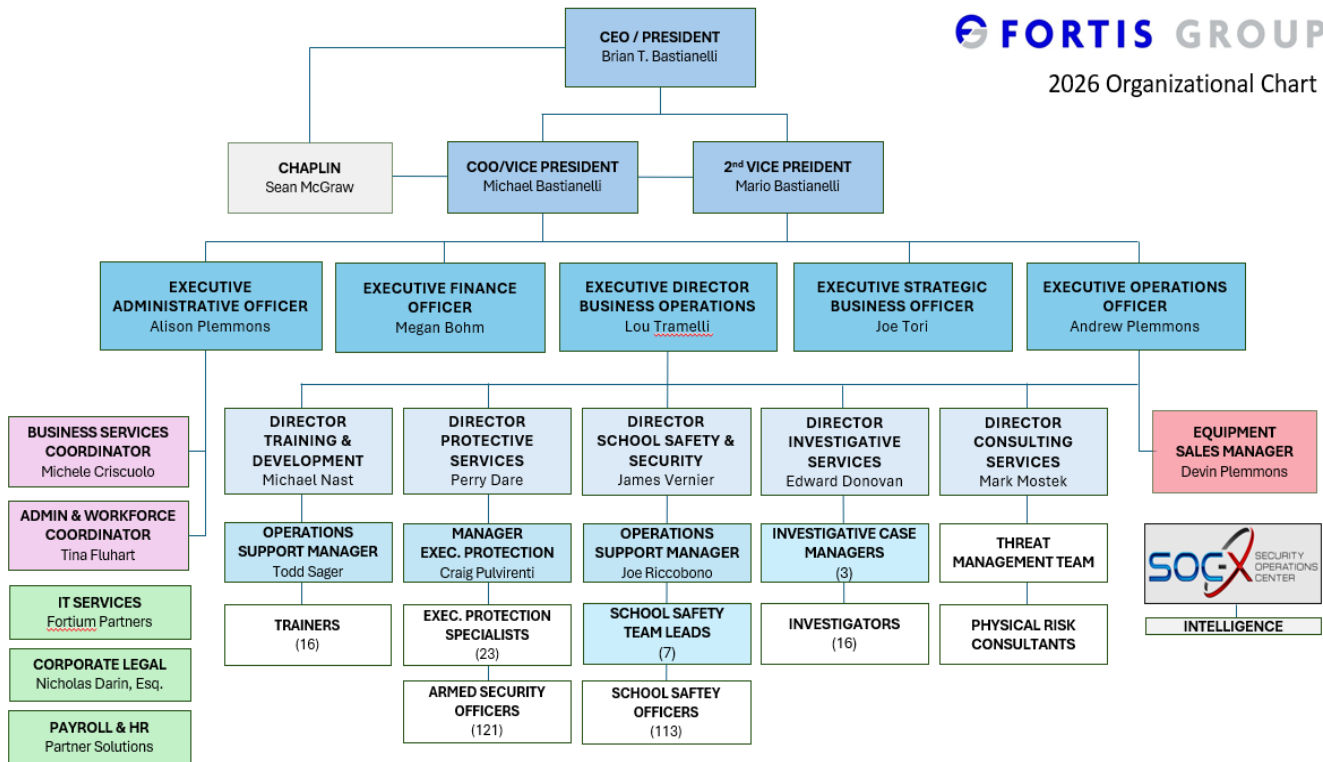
FORTIS GROUP
2026 Organizational Chart

CEO / PRESIDENT
Brian T. Bastianelli

CHAPLIN
Sean McGraw

COO/VICE PRESIDENT
Michael Bastianelli

2nd VICE PREIDENT
Mario Bastianelli

EXECUTIVE ADMINISTRATIVE OFFICER
Alison Plemmons

EXECUTIVE FINANCE OFFICER
Megan Bohm

EXECUTIVE DIRECTOR BUSINESS OPERATIONS
Lou Tramelli

EXECUTIVE STRATEGIC BUSINESS OFFICER
Joe Tori

EXECUTIVE OPERATIONS OFFICER
Andrew Plemmons

BUSINESS SERVICES COORDINATOR
Michele Criscuolo

ADMIN & WORKFORCE COORDINATOR
Tina Fluhart

IT SERVICES
Fortium Partners

CORPORATE LEGAL
Nicholas Darin, Esq.

PAYROLL & HR
Partner Solutions

DIRECTOR TRAINING & DEVELOPMENT
Michael Nast

OPERATIONS SUPPORT MANAGER
Todd Sager

TRAINERS
(16)

DIRECTOR PROTECTIVE SERVICES
Perry Dare

MANAGER EXEC. PROTECTION
Craig Pulvirenti

EXEC. PROTECTION SPECIALISTS
(23)

ARMED SECURITY OFFICERS
(121)

DIRECTOR SCHOOL SAFETY & SECURITY
James Vernier

OPERATIONS SUPPORT MANAGER
Joe Riccobono

SCHOOL SAFETY TEAM LEADS
(7)

SCHOOL SAFTEY OFFICERS
(113)

DIRECTOR INVESTIGATIVE SERVICES
Edward Donovan

INVESTIGATIVE CASE MANAGERS
(3)

INVESTIGATORS
(16)

DIRECTOR CONSULTING SERVICES
Mark Mostek

THREAT MANAGEMENT TEAM

PHYSICAL RISK CONSULTANTS

EQUIPMENT SALES MANAGER
Devin Plemmons

SOC-X SECURITY OPERATIONS CENTER

INTELLIGENCE